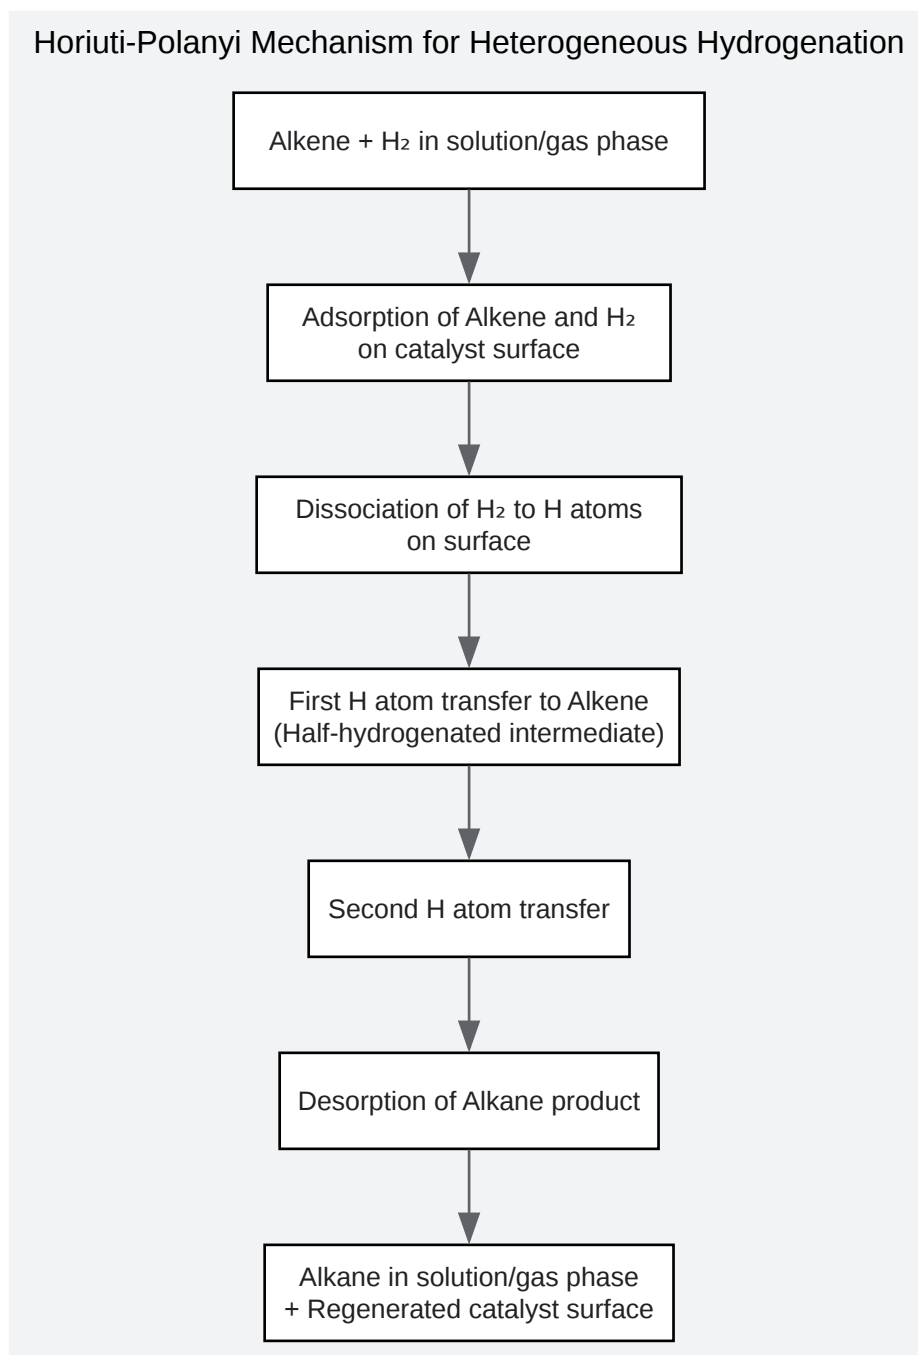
Horiuti-Polanyi Mechanism for Heterogeneous Hydrogenation

Alkene + $H_2$ in solution/gas phase

Adsorption of Alkene and $H_2$ on catalyst surface

Dissociation of $H_2$ to H atoms on surface

First H atom transfer to Alkene (Half-hydrogenated intermediate)

Second H atom transfer

Desorption of Alkane product

Alkane in solution/gas phase + Regenerated catalyst surface